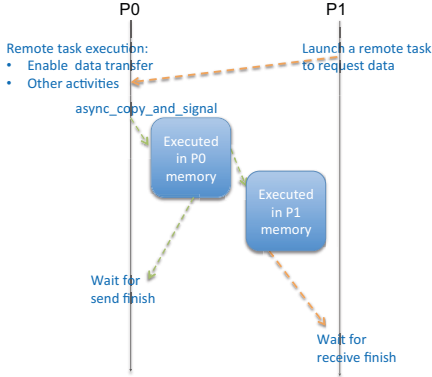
P0

P1

Remote task execution:
• Enable data transfer
• Other activities

Launch a remote task to request data

async_copy_and_signal

Executed in P0 memory

Executed in P1 memory

Wait for send finish

Wait for receive finish